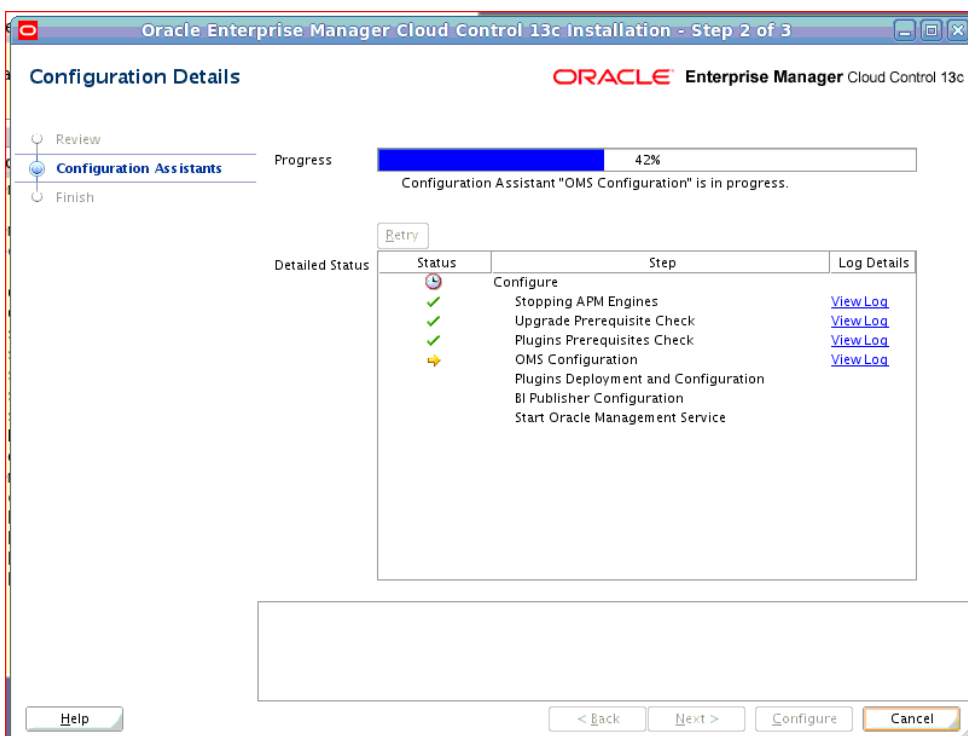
Oracle Enterprise Manager Cloud Control 13c Installation - Step 2 of 3

Configuration Details

ORACLE Enterprise Manager Cloud Control 13c

Review
Configuration Assistants
Finish

Progress
42%
Configuration Assistant "OMS Configuration" is in progress.

Retry

Detailed Status

| Status | Step | Log Details |
|---|---|---|
| | Configure | |
| | Stopping APM Engines | View Log |
| | Upgrade Prerequisite Check | View Log |
| | Plugins Prerequisites Check | View Log |
| | OMS Configuration | View Log |
| | Plugins Deployment and Configuration | |
| | BI Publisher Configuration | |
| | Start Oracle Management Service | |

Help

< Back
Next >
Configure
Cancel